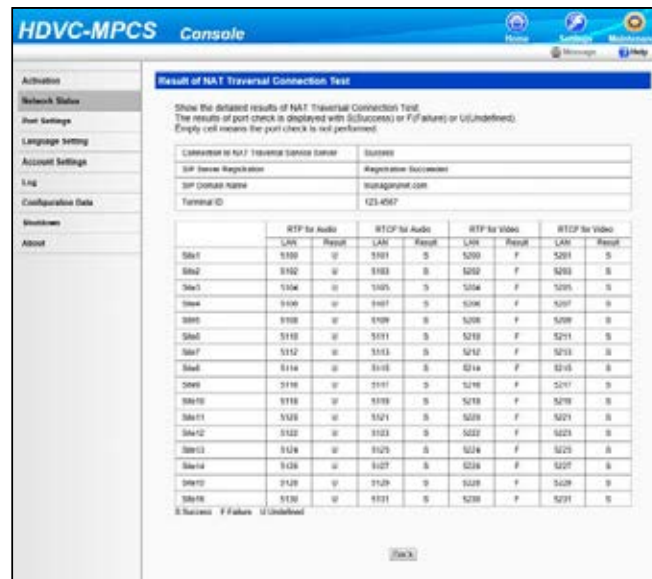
HDVC-MPCS Console

Home Settings Maintenance

Message Help

Activation
Network Status
Port Settings
Language Setting
Account Settings
Log
Configuration Data
Shutdown
About

Result of NAT Traversal Connection Test

Show the detailed results of NAT Traversal Connection Test.
The results of port check is displayed with S(Success) or F(Failure) or U(Undefined).
Empty cell means the port check is not performed.

| | |
|---|---|
| Connection to NAT Traversal Service Server | Success |
| SIP Server Registration | Registration Succeeded |
| SIP Domain Name | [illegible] |
| Terminal ID | 123-4567 |

| | RTP for Audio LAN | RTP for Audio Result | RTCP for Audio LAN | RTCP for Audio Result | RTP for Video LAN | RTP for Video Result | RTCP for Video LAN | RTCP for Video Result |
|---|---|---|---|---|---|---|---|---|
| Site1 | 5100 | U | 5101 | S | 5200 | F | 5201 | S |
| Site2 | 5102 | U | 5103 | S | 5202 | F | 5203 | S |
| Site3 | 5104 | U | 5105 | S | 5204 | F | 5205 | S |
| Site4 | 5106 | U | 5107 | S | 5206 | F | 5207 | S |
| Site5 | 5108 | U | 5109 | S | 5208 | F | 5209 | S |
| Site6 | 5110 | U | 5111 | S | 5210 | F | 5211 | S |
| Site7 | 5112 | U | 5113 | S | 5212 | F | 5213 | S |
| Site8 | 5114 | U | 5115 | S | 5214 | F | 5215 | S |
| Site9 | 5116 | U | 5117 | S | 5216 | F | 5217 | S |
| Site10 | 5118 | U | 5119 | S | 5218 | F | 5219 | S |
| Site11 | 5120 | U | 5121 | S | 5220 | F | 5221 | S |
| Site12 | 5122 | U | 5123 | S | 5222 | F | 5223 | S |
| Site13 | 5124 | U | 5125 | S | 5224 | F | 5225 | S |
| Site14 | 5126 | U | 5127 | S | 5226 | F | 5227 | S |
| Site15 | 5128 | U | 5129 | S | 5228 | F | 5229 | S |
| Site16 | 5130 | U | 5131 | S | 5230 | F | 5231 | S |

S:Success F:Failure U:Undefined

Back